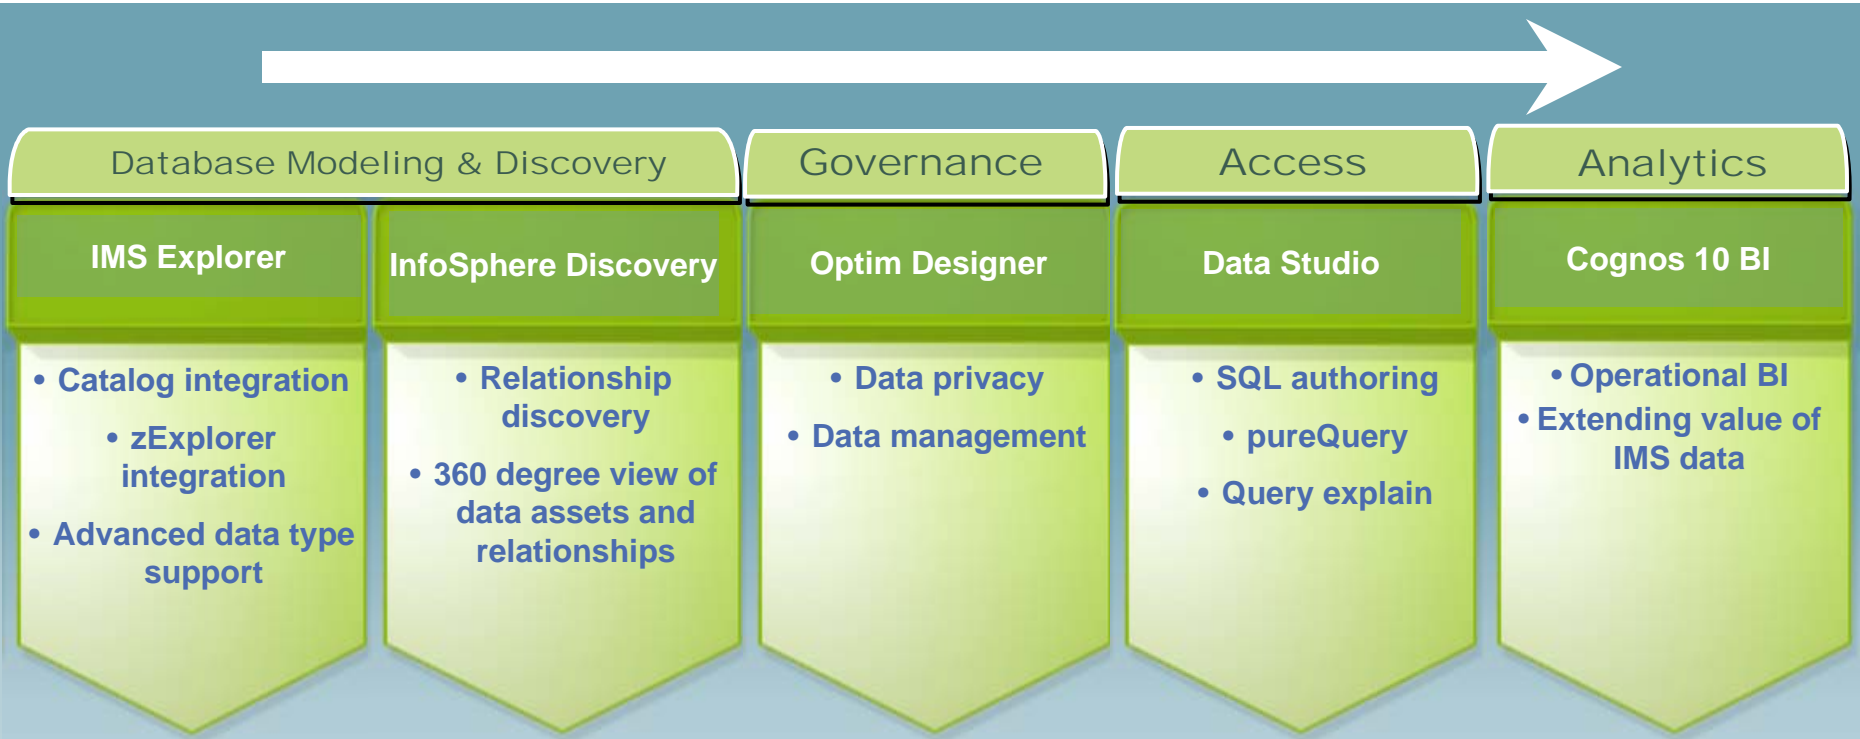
Database Modeling & Discovery

Governance

Access

Analytics

IMS Explorer

• Catalog integration
• zExplorer integration
• Advanced data type support

InfoSphere Discovery

• Relationship discovery
• 360 degree view of data assets and relationships

Optim Designer

• Data privacy
• Data management

Data Studio

• SQL authoring
• pureQuery
• Query explain

Cognos 10 BI

• Operational BI
• Extending value of IMS data